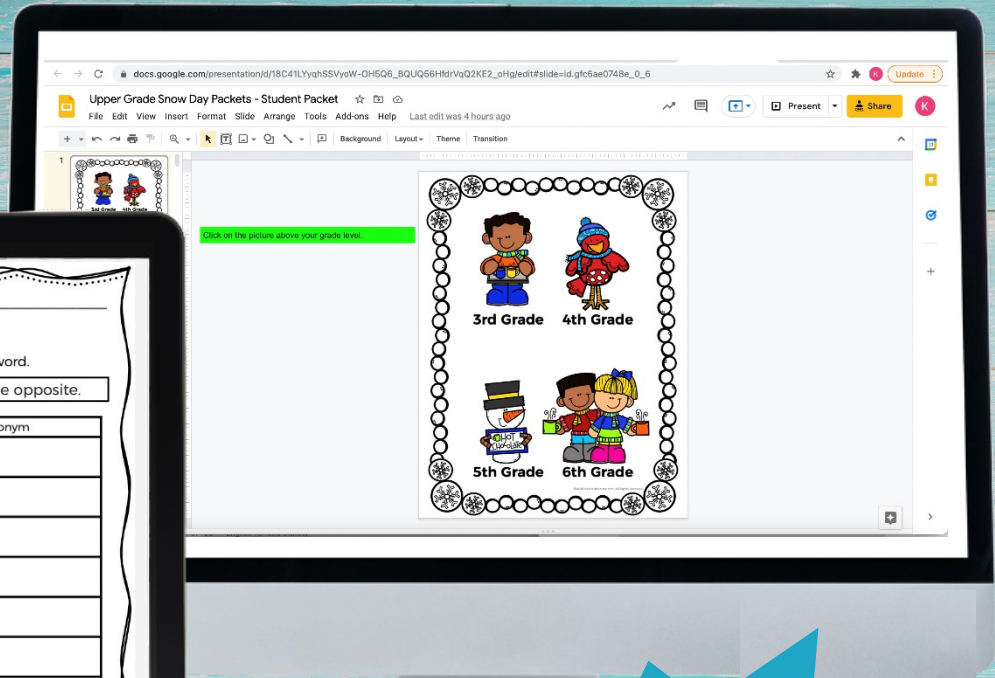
docs.google.com/presentation/d/18C41LYyqhSSVyoW-OH5Q6_BQUQ56HfdrVqQ2KE2_oHg/edit#slide=id.gfc6ae0748e_0_6

Update

Upper Grade Snow Day Packets - Student Packet

File Edit View Insert Format Slide Arrange Tools Add-ons Help Last edit was 4 hours ago

Present

Share

K

Background Layout Theme Transition

1

3rd Grade 4th Grade

Click on the picture above your grade level.

3rd Grade

4th Grade

HOT CHOCOLATE

5th Grade

6th Grade

word.

e opposite.

onym